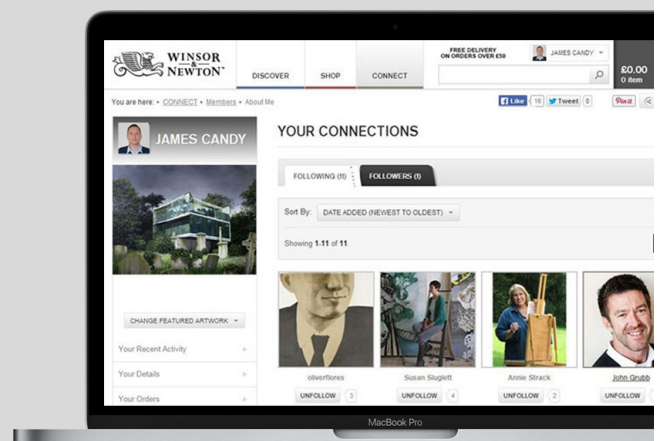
WINSOR & NEWTON™

DISCOVER SHOP CONNECT

FREE DELIVERY ON ORDERS OVER £50

JAMES CANDY

£0.00
0 item

You are here: • CONNECT • Members • About Me

Like 16 Tweet 0 Pin it

JAMES CANDY

YOUR CONNECTIONS

FOLLOWING (11) FOLLOWERS (1)

Sort By: DATE ADDED (NEWEST TO OLDEST)

Showing 1-11 of 11.

CHANGE FEATURED ARTWORK

Your Recent Activity

Your Details

Your Orders

oliverflores
UNFOLLOW 3

Susan Sluglett
UNFOLLOW 4

Annie Strack
UNFOLLOW 2

John Grubb
UNFOLLOW

MacBook Pro